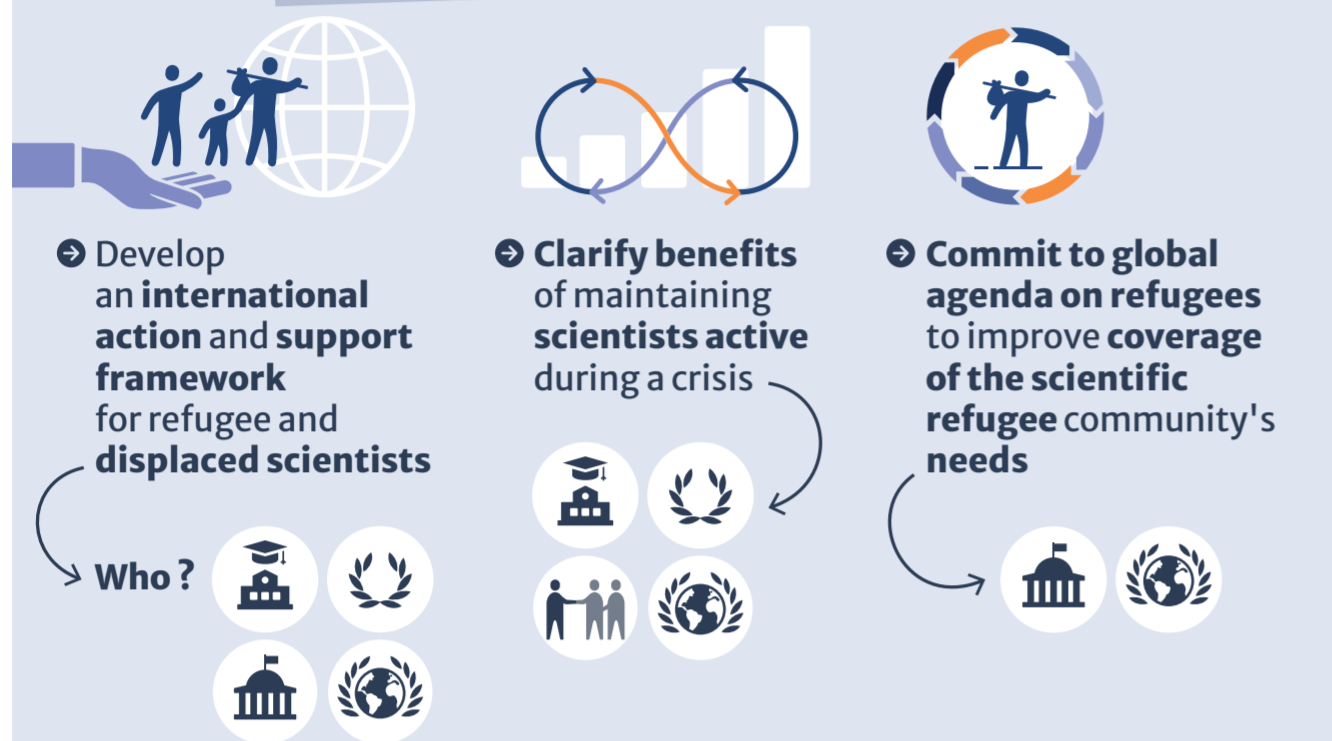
Develop an international action and support framework for refugee and displaced scientists

Who ?

Clarify benefits of maintaining scientists active during a crisis

Commit to global agenda on refugees to improve coverage of the scientific refugee community's needs